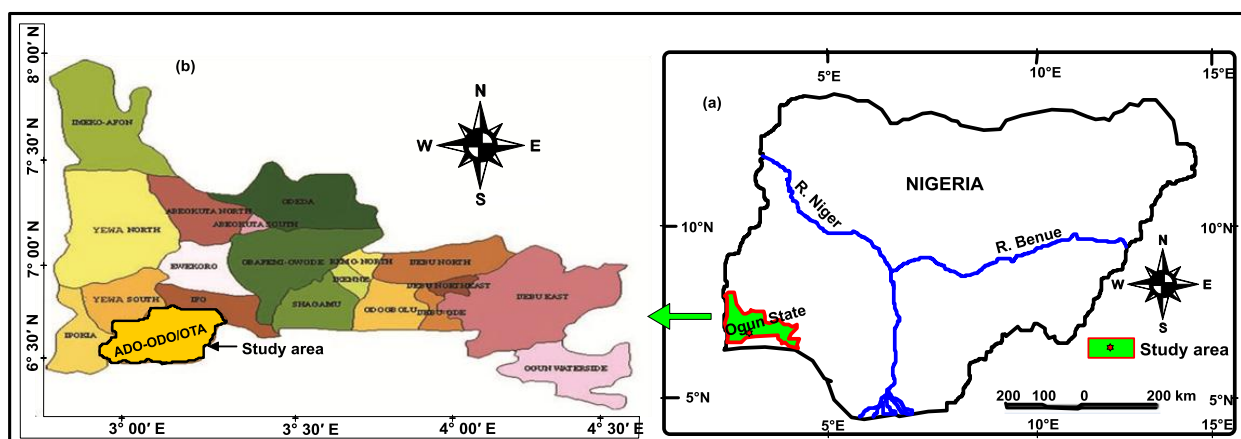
(b)

8° 00′ N
7° 30′ N
7° 00′ N
6° 30′ N

IMEKO-AFON
YEWA NORTH
ABEOKUTA NORTH
ABEOKUTA SOUTH
ODEDA
EWEKORO
OBAFEMI-OWODE
REMO-NORTH
IJEBU NORTH
IKENNE
YEWA SOUTH
IFO
SHAGAMU
IJEBU NORTH EAST
IJEBU EAST
ODOGBOLU
IJEBU ODE
IPOKIA
ADO-ODO/OTA
Study area
OGUN WATERSIDE

N
W
E
S

3° 00′ E
3° 30′ E
4° 00′ E
4° 30′ E

(a)
5°E
10°E
15°E
NIGERIA
R. Niger
R. Benue
10°N
10°N
N
W
E
S
Ogun State
Study area
5°N
5°N
200 100 0 200 km
5°E
10°E
15°E